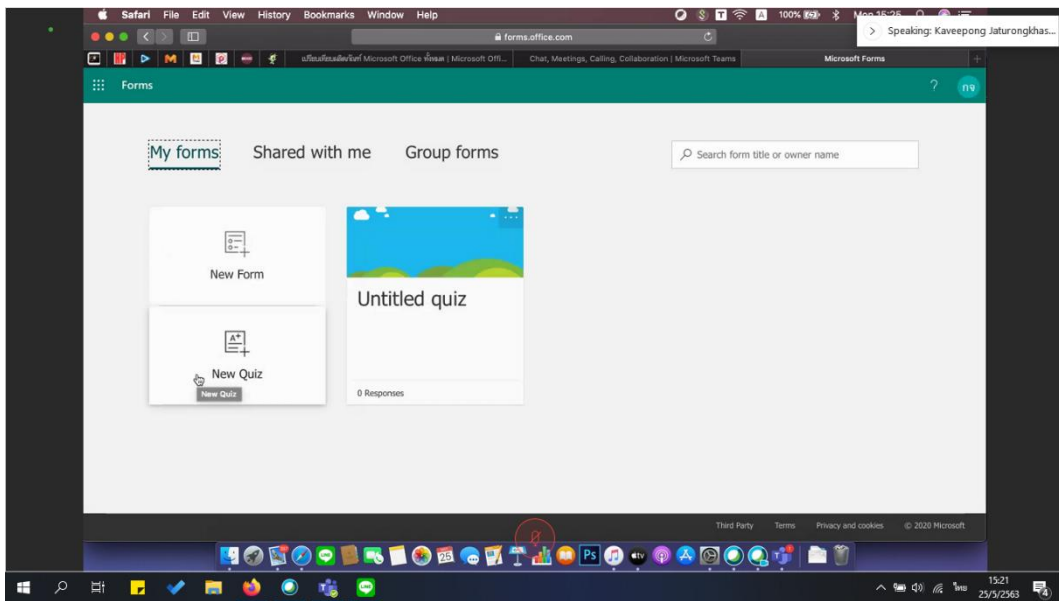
Safari File Edit View History Bookmarks Window Help

100% Mon 15:25

Speaking: Kaveepong Jaturongkhas...

forms.office.com

เปรียบเทียบผลิตภัณฑ์ Microsoft Office ทั้งหมด | Microsoft Offi...

Chat, Meetings, Calling, Collaboration | Microsoft Teams

Microsoft Forms

Forms

?

กจ

My forms

Shared with me

Group forms

Search form title or owner name

New Form

Untitled quiz

New Quiz

New Quiz

0 Responses

Third Party Terms Privacy and cookies © 2020 Microsoft

15:21
25/5/2563

ไทย